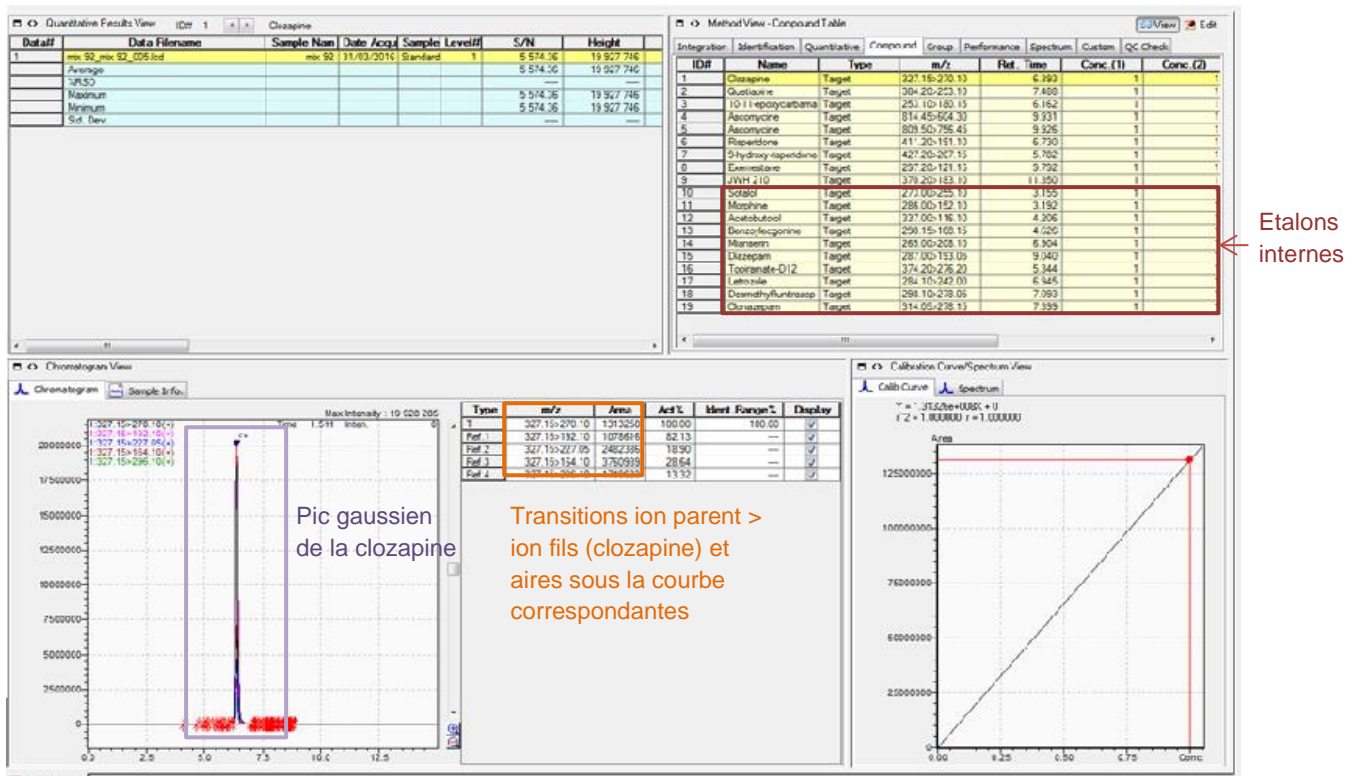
Quantitative Results View ID# 1 Clozapine

| Data# | Data Filename | Sample Name | Date Acqu | Sample | Level# | S/N | Height |
|---|---|---|---|---|---|---|---|
| 1 | mix 92_mix 92_005.lcd | mix 92 | 31/03/2016 | Standard | 1 | 5 574.36 | 19 927 746 |
| | Average | | | | | 5 574.36 | 19 927 746 |
| | %RSD | | | | | ----- | ----- |
| | Maximum | | | | | 5 574.36 | 19 927 746 |
| | Minimum | | | | | 5 574.36 | 19 927 746 |
| | Std. Dev | | | | | ----- | ----- |

Method View - Compound Table View Edit

Integration Identification Quantitative Compound Group Performance Spectrum Custom QC Check

| ID# | Name | Type | m/z | Ret. Time | Conc.(1) | Conc.(2) |
|---|---|---|---|---|---|---|
| 1 | Clozapine | Target | 327.15>270.10 | 6.393 | 1 | 1 |
| 2 | Quetiapine | Target | 384.20>253.10 | 7.408 | 1 | 1 |
| 3 | 10-11-epoxycarbama | Target | 253.10>180.15 | 6.162 | 1 | 1 |
| 4 | Ascomycine | Target | 814.45>604.30 | 9.331 | 1 | 1 |
| 5 | Ascomycine | Target | 809.50>756.45 | 9.326 | 1 | 1 |
| 6 | Risperidone | Target | 411.20>191.10 | 6.730 | 1 | 1 |
| 7 | 9-hydroxy-risperidone | Target | 427.20>207.15 | 5.762 | 1 | 1 |
| 8 | Exemestane | Target | 297.20>121.15 | 9.792 | 1 | 1 |
| 9 | JWH 210 | Target | 370.20>183.10 | 11.350 | 1 | 1 |
| 10 | Sotalol | Target | 273.00>255.10 | 3.155 | 1 | 1 |
| 11 | Morphine | Target | 286.00>152.10 | 3.192 | 1 | 1 |
| 12 | Acebutolol | Target | 337.00>116.10 | 4.206 | 1 | 1 |
| 13 | Benzoylecgonine | Target | 290.15>168.15 | 4.020 | 1 | 1 |
| 14 | Mianserin | Target | 265.00>208.10 | 6.304 | 1 | 1 |
| 15 | Diazepam | Target | 287.00>153.05 | 9.040 | 1 | 1 |
| 16 | Topiramate-D12 | Target | 374.20>276.20 | 5.344 | 1 | 1 |
| 17 | Letrozole | Target | 284.10>242.00 | 6.345 | 1 | 1 |
| 18 | Desmethylflunitrazep | Target | 288.10>278.05 | 7.093 | 1 | 1 |
| 19 | Clonazepam | Target | 314.05>278.10 | 7.399 | 1 | 1 |

Etalons internes

Chromatogram View
Chromatogram Sample Info.

Max Intensity : 19 928 205
Time 1.511 Inten. 0
1:327.15>270.10(+)
1:327.15>192.10(+)
1:327.15>227.05(+)
1:327.15>194.10(+)
1:327.15>296.10(+)

20000000 17500000 15000000 12500000 10000000 7500000 5000000 2500000 0
0.0 2.5 5.0 7.5 10.0 12.5

Pic gaussien de la clozapine

| Type | m/z | Area | Act% | Ident. Range% | Display |
|---|---|---|---|---|---|
| T | 327.15>270.10 | 1313250 | 100.00 | 100.00 | ✓ |
| Ref.1 | 327.15>192.10 | 1078616 | 82.13 | ----- | ✓ |
| Ref.2 | 327.15>227.05 | 2482386 | 18.90 | ----- | ✓ |
| Ref.3 | 327.15>194.10 | 3760939 | 28.64 | ----- | ✓ |
| Ref.4 | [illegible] | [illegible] | 13.32 | ----- | ✓ |

Transitions ion parent > ion fils (clozapine) et aires sous la courbe correspondantes

Calibration Curve/Spectrum View
Calib Curve Spectrum

Y = 1.313250e+008X + 0
R^2 = 1.000000 R = 1.000000

Area
125000000 100000000 75000000 50000000 25000000
0.00 0.25 0.50 0.75 Conc.